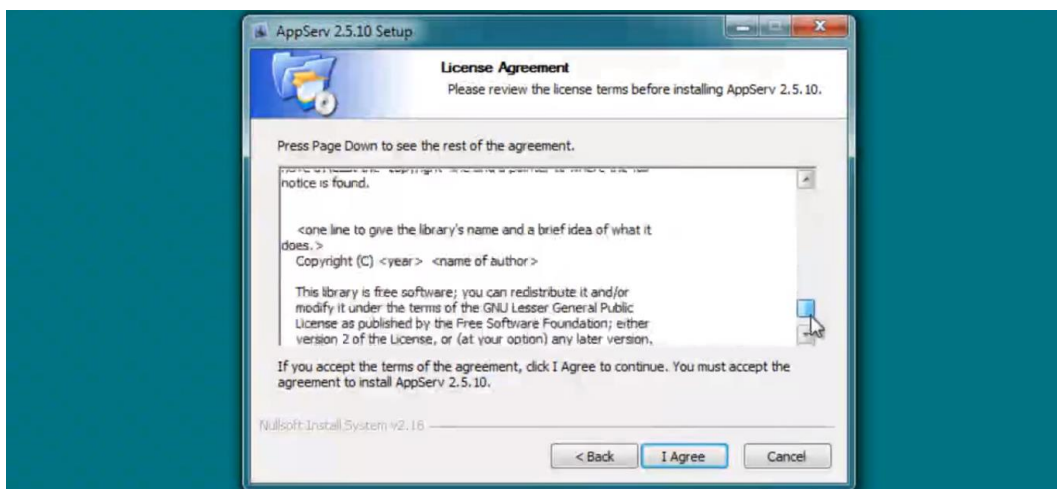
AppServ 2.5.10 Setup

License Agreement

Please review the license terms before installing AppServ 2.5.10.

Press Page Down to see the rest of the agreement.

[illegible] notice is found.

<one line to give the library's name and a brief idea of what it does.>
Copyright (C) <year> <name of author>

This library is free software; you can redistribute it and/or modify it under the terms of the GNU Lesser General Public License as published by the Free Software Foundation; either version 2 of the License, or (at your option) any later version.

If you accept the terms of the agreement, click I Agree to continue. You must accept the agreement to install AppServ 2.5.10.

Nullsoft Install System v2.18

< Back

I Agree

Cancel